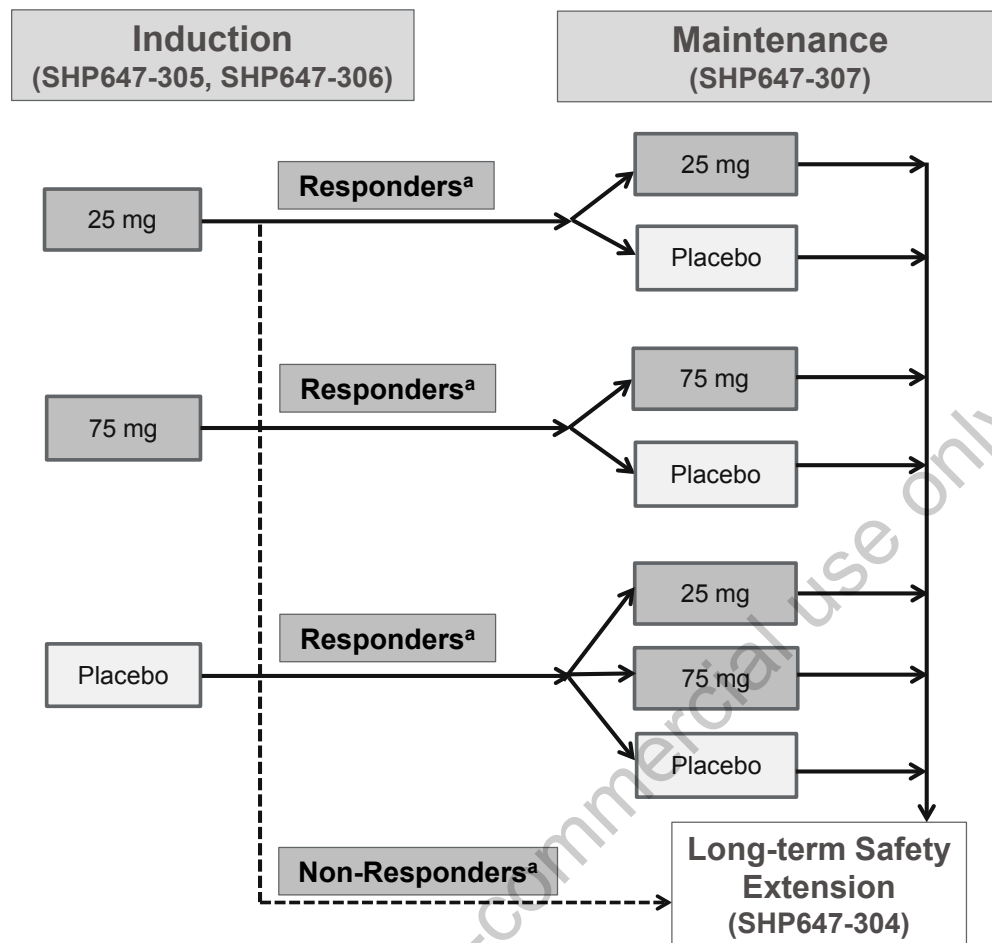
Induction
(SHP647-305, SHP647-306)

Maintenance
(SHP647-307)

25 mg

Responders$^{a}$

25 mg

Placebo

75 mg

Responders$^{a}$

75 mg

Placebo

Placebo

Responders$^{a}$

25 mg

75 mg

Placebo

Non-Responders$^{a}$

Long-term Safety Extension
(SHP647-304)

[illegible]-commercial use only